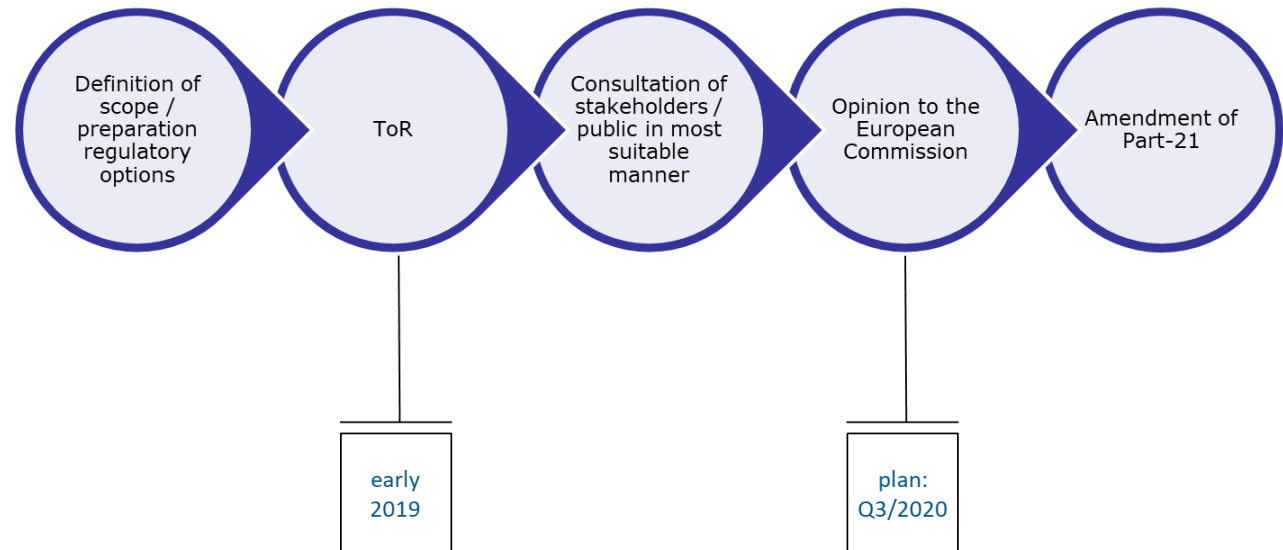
Definition of scope / preparation regulatory options

ToR

Consultation of stakeholders / public in most suitable manner

Opinion to the European Commission

Amendment of Part-21

early 2019

plan: Q3/2020